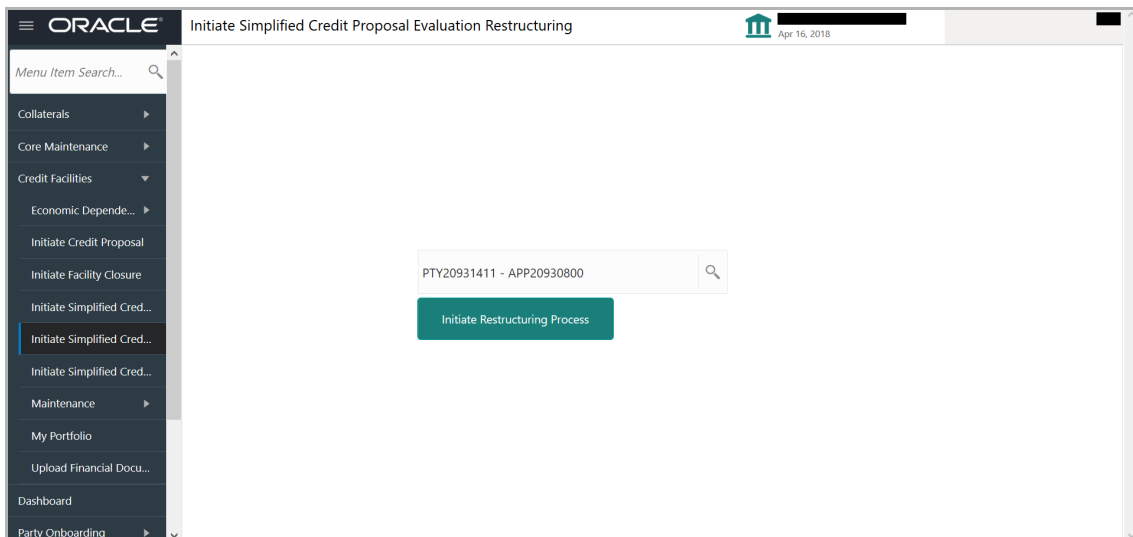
ORACLE

Initiate Simplified Credit Proposal Evaluation Restructuring

Apr 16, 2018

Menu Item Search...

Collaterals

Core Maintenance

Credit Facilities

Economic Depende...

Initiate Credit Proposal

Initiate Facility Closure

Initiate Simplified Cred...

Initiate Simplified Cred...

Initiate Simplified Cred...

Maintenance

My Portfolio

Upload Financial Docu...

Dashboard

Party Onboarding

PTY20931411 - APP20930800

Initiate Restructuring Process